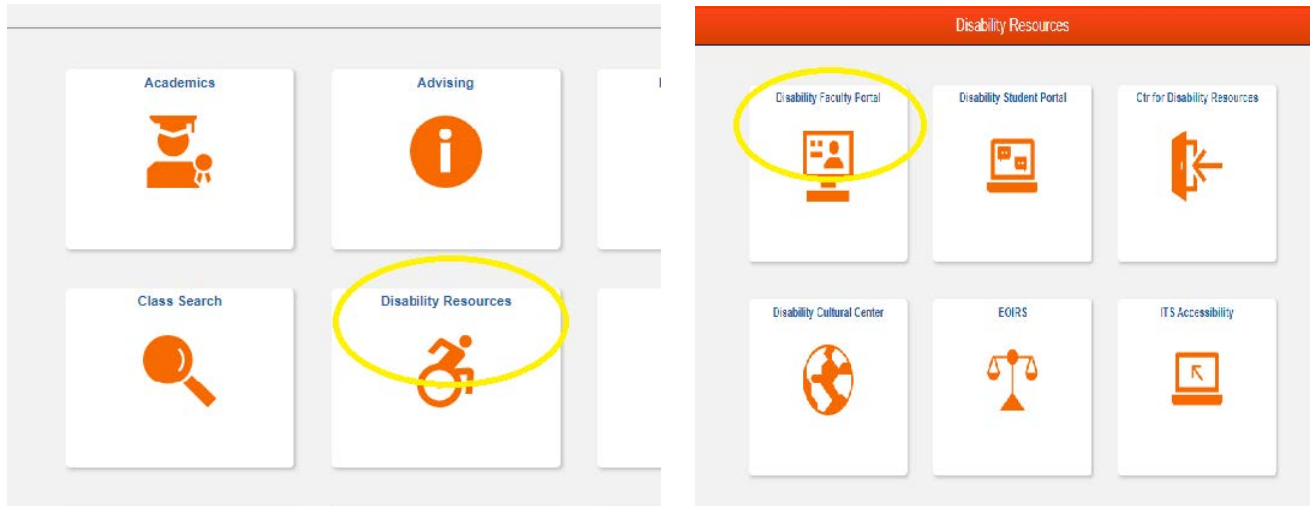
Academics

Advising

Class Search

Disability Resources

Disability Resources

Disability Faculty Portal

Disability Student Portal

Ctr for Disability Resources

Disability Cultural Center

EOIRS

ITS Accessibility